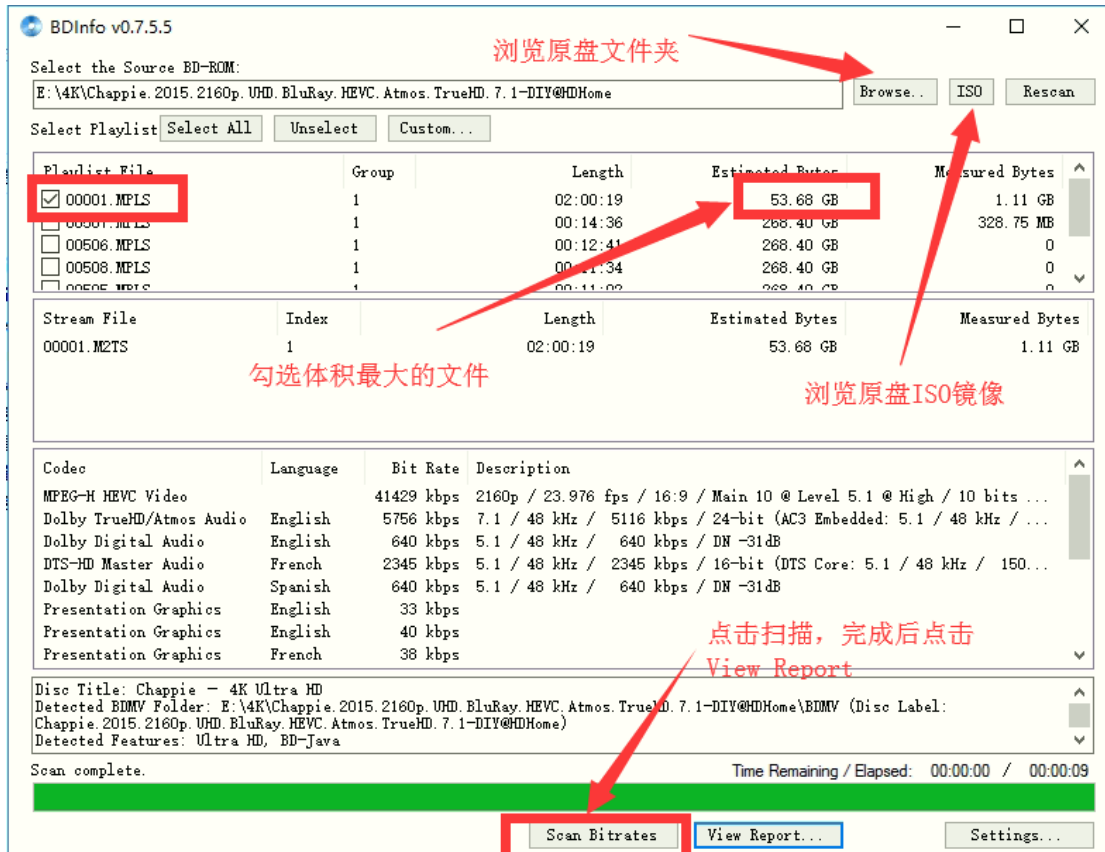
BDInfo v0.7.5.5

浏览原盘文件夹

Select the Source BD-ROM:

E:\4K\Chappie.2015.2160p.UHD.BluRay.HEVC.Atmos.TrueHD.7.1-DIY@HDHome

Browse.. ISO Rescan

Select Playlist Select All Unselect Custom...

| Playlist File | Group | Length | Estimated Bytes | Measured Bytes |
|---|---|---|---|---|
| 00001.MPLS | 1 | 02:00:19 | 53.68 GB | 1.11 GB |
| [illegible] | 1 | 00:14:36 | 268.40 GB | 328.75 MB |
| 00506.MPLS | 1 | 00:12:41 | 268.40 GB | 0 |
| 00508.MPLS | 1 | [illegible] | 268.40 GB | 0 |

| Stream File | Index | Length | Estimated Bytes | Measured Bytes |
|---|---|---|---|---|
| 00001.M2TS | 1 | 02:00:19 | 53.68 GB | 1.11 GB |

勾选体积最大的文件

浏览原盘ISO镜像

| Codec | Language | Bit Rate | Description |
|---|---|---|---|
| MPEG-H HEVC Video | | 41429 kbps | 2160p / 23.976 fps / 16:9 / Main 10 @ Level 5.1 @ High / 10 bits ... |
| Dolby TrueHD/Atmos Audio | English | 5756 kbps | 7.1 / 48 kHz / 5116 kbps / 24-bit (AC3 Embedded: 5.1 / 48 kHz / ... |
| Dolby Digital Audio | English | 640 kbps | 5.1 / 48 kHz / 640 kbps / DN -31dB |
| DTS-HD Master Audio | French | 2345 kbps | 5.1 / 48 kHz / 2345 kbps / 16-bit (DTS Core: 5.1 / 48 kHz / 150... |
| Dolby Digital Audio | Spanish | 640 kbps | 5.1 / 48 kHz / 640 kbps / DN -31dB |
| Presentation Graphics | English | 33 kbps | |
| Presentation Graphics | English | 40 kbps | |
| Presentation Graphics | French | 38 kbps | |

点击扫描，完成后点击
View Report

Disc Title: Chappie - 4K Ultra HD
Detected BDMV Folder: E:\4K\Chappie.2015.2160p.UHD.BluRay.HEVC.Atmos.TrueHD.7.1-DIY@HDHome\BDMV (Disc Label: Chappie.2015.2160p.UHD.BluRay.HEVC.Atmos.TrueHD.7.1-DIY@HDHome)
Detected Features: Ultra HD, BD-Java

Scan complete.

Time Remaining / Elapsed: 00:00:00 / 00:00:09

Scan Bitrates View Report... Settings...